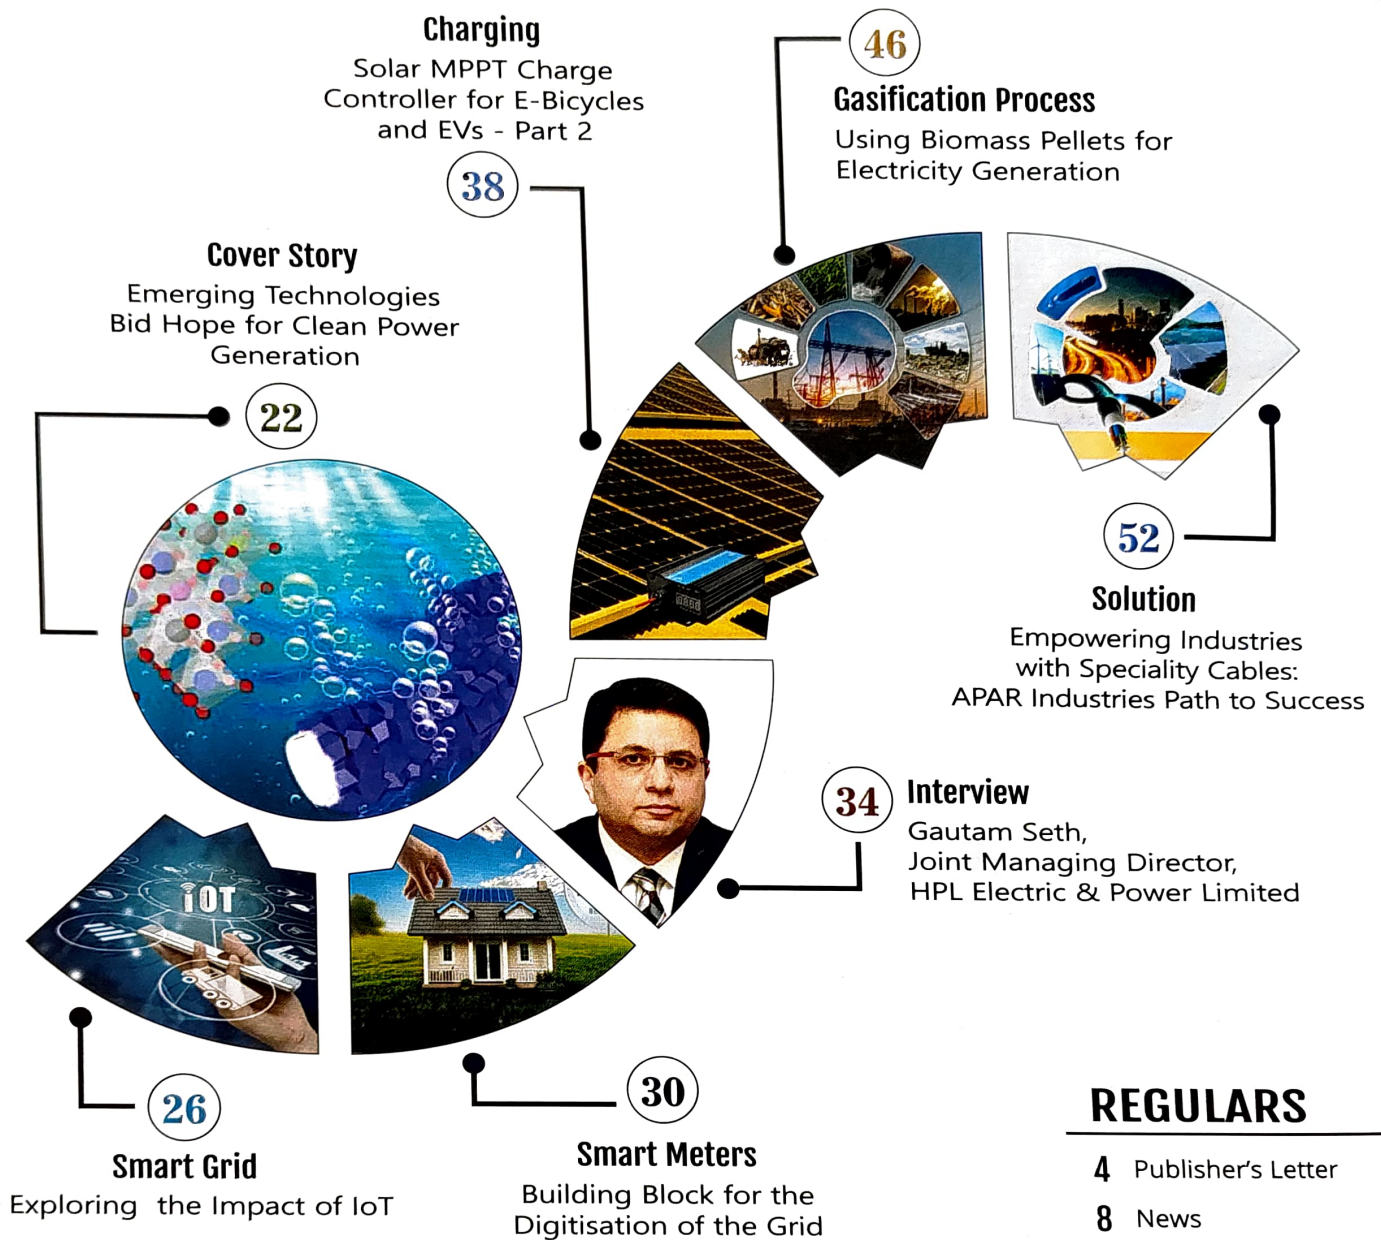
Charging
Solar MPPT Charge Controller for E-Bicycles and EVs - Part 2

38

46

Gasification Process
Using Biomass Pellets for Electricity Generation

Cover Story
Emerging Technologies Bid Hope for Clean Power Generation

22

52

Solution
Empowering Industries with Speciality Cables: APAR Industries Path to Success

IOT

34

Interview
Gautam Seth, Joint Managing Director, HPL Electric & Power Limited

26

Smart Grid
Exploring the Impact of IoT

30

Smart Meters
Building Block for the Digitisation of the Grid

REGULARS
4 Publisher's Letter
8 News